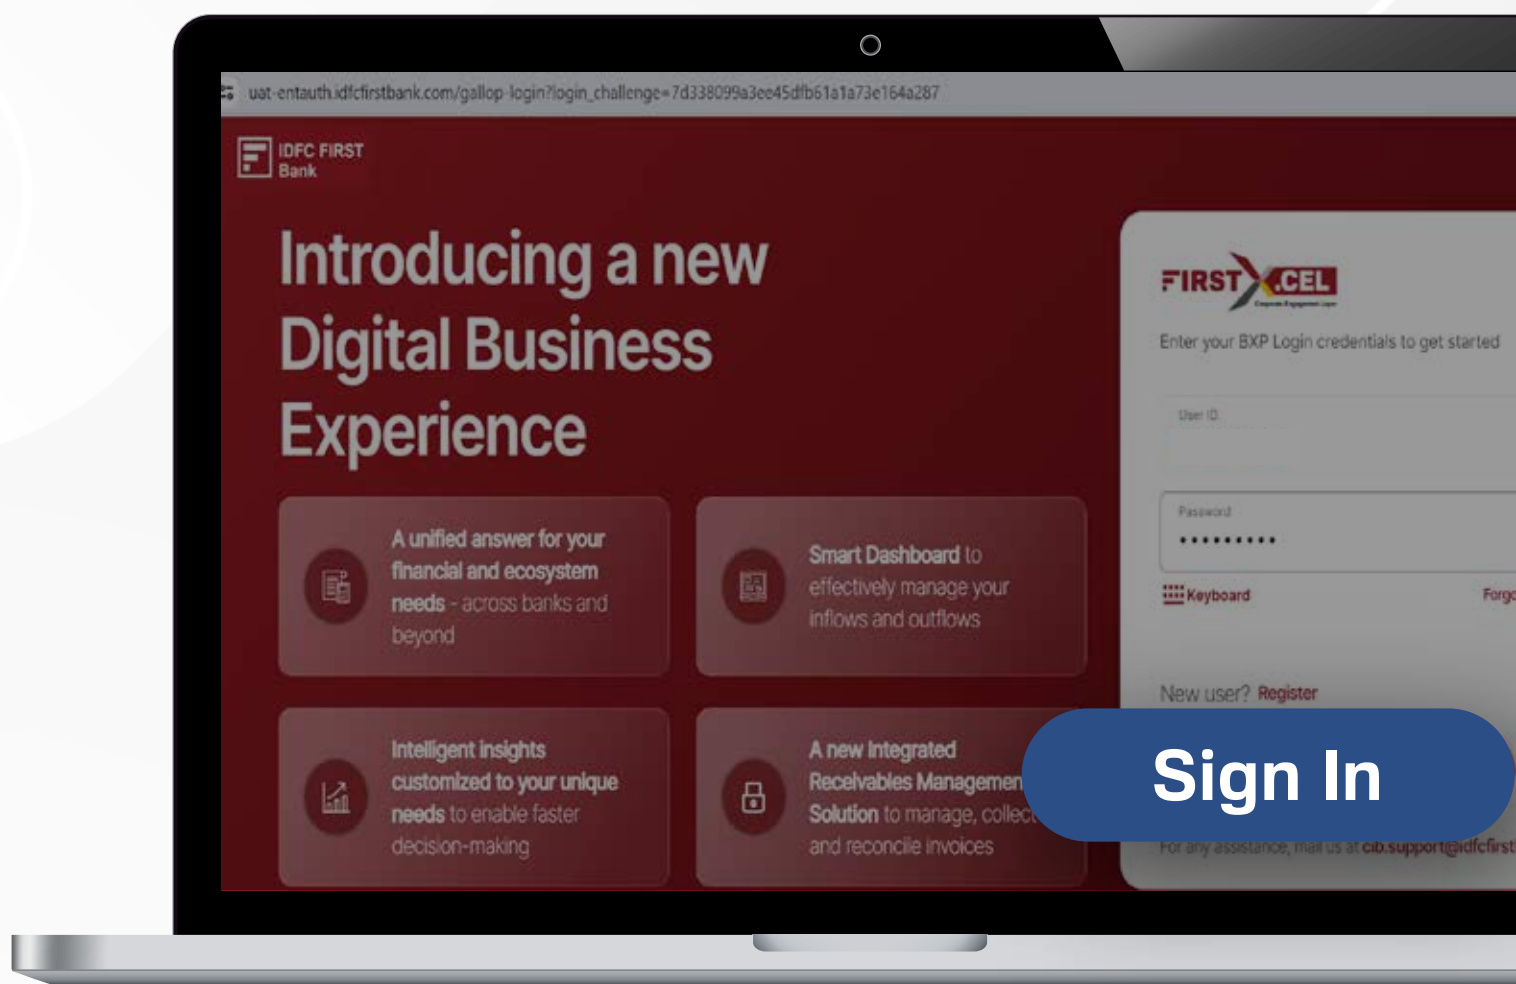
uat-entauth.idfcfirstbank.com/gallop-login?login_challenge=7d338099a3ee45dfb61a1a73e164a287

IDFC FIRST Bank

Introducing a new Digital Business Experience

A unified answer for your financial and ecosystem needs - across banks and beyond

Smart Dashboard to effectively manage your inflows and outflows

Intelligent insights customized to your unique needs to enable faster decision-making

A new Integrated Receivables Managemen Solution to manage, collec and reconcile invoices

FIRST X.CEL

Enter your BXP Login credentials to get started

User ID

Password

•••••••••

Keyboard

Forg

New user? Register

Sign In

For any assistance, mail us at cib.support@idfcfirst